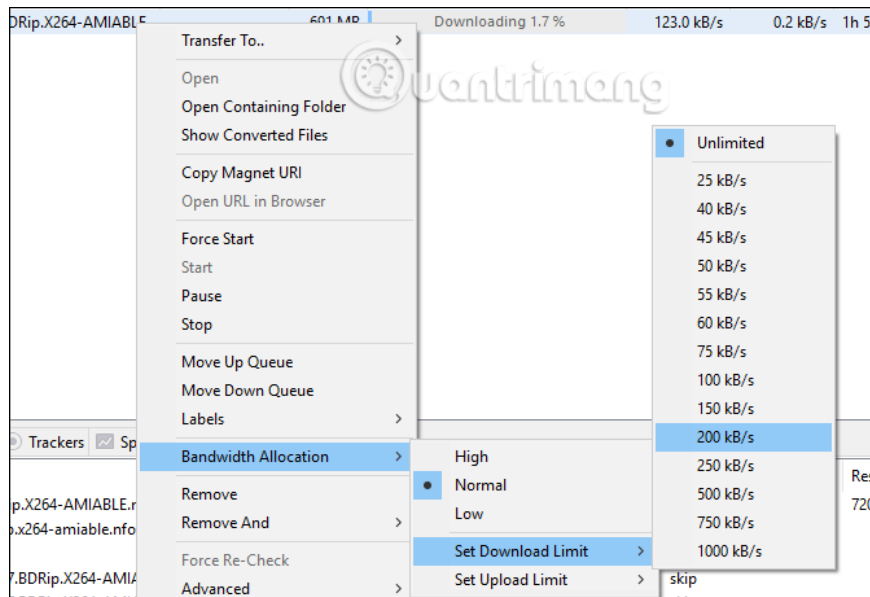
BDRip.X264-AMIABLE 601 MB Downloading 1.7 % 123.0 kB/s 0.2 kB/s 1h 5

Transfer To..
Open
Open Containing Folder
Show Converted Files
Copy Magnet URI
Open URL in Browser
Force Start
Start
Pause
Stop
Move Up Queue
Move Down Queue
Labels
Bandwidth Allocation
Remove
Remove And
Force Re-Check
Advanced

High
Normal
Low
Set Download Limit
Set Upload Limit

Unlimited
25 kB/s
40 kB/s
45 kB/s
50 kB/s
55 kB/s
60 kB/s
75 kB/s
100 kB/s
150 kB/s
200 kB/s
250 kB/s
500 kB/s
750 kB/s
1000 kB/s

Trackers Sp
p.X264-AMIABLE.n
p.x264-amiable.nfo
7.BDRip.X264-AMIA
skip
Res
720

Quantrimang